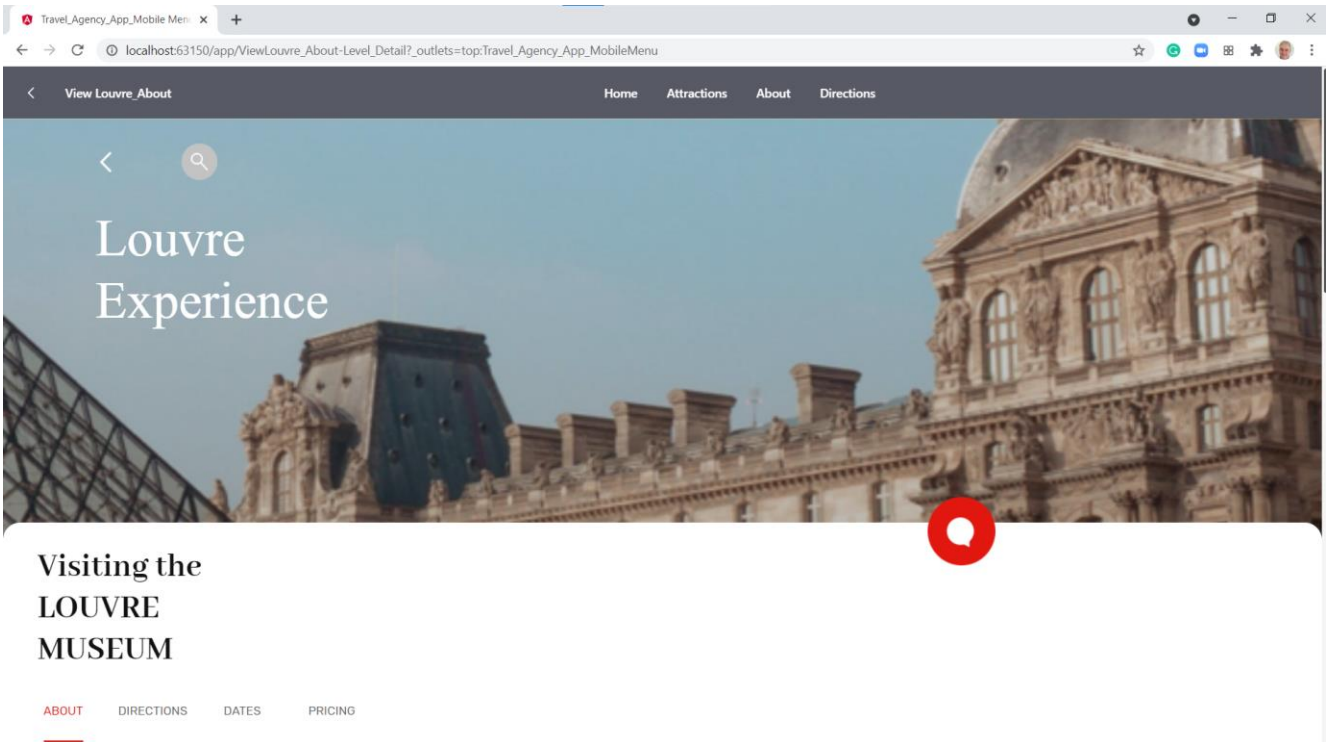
Travel_Agency_App_Mobile Menu ×

localhost:63150/app/ViewLouvre_About-Level_Detail?_outlets=top:Travel_Agency_App_MobileMenu

View Louvre_About

Home Attractions About Directions

Louvre Experience

Visiting the LOUVRE MUSEUM

ABOUT DIRECTIONS DATES PRICING